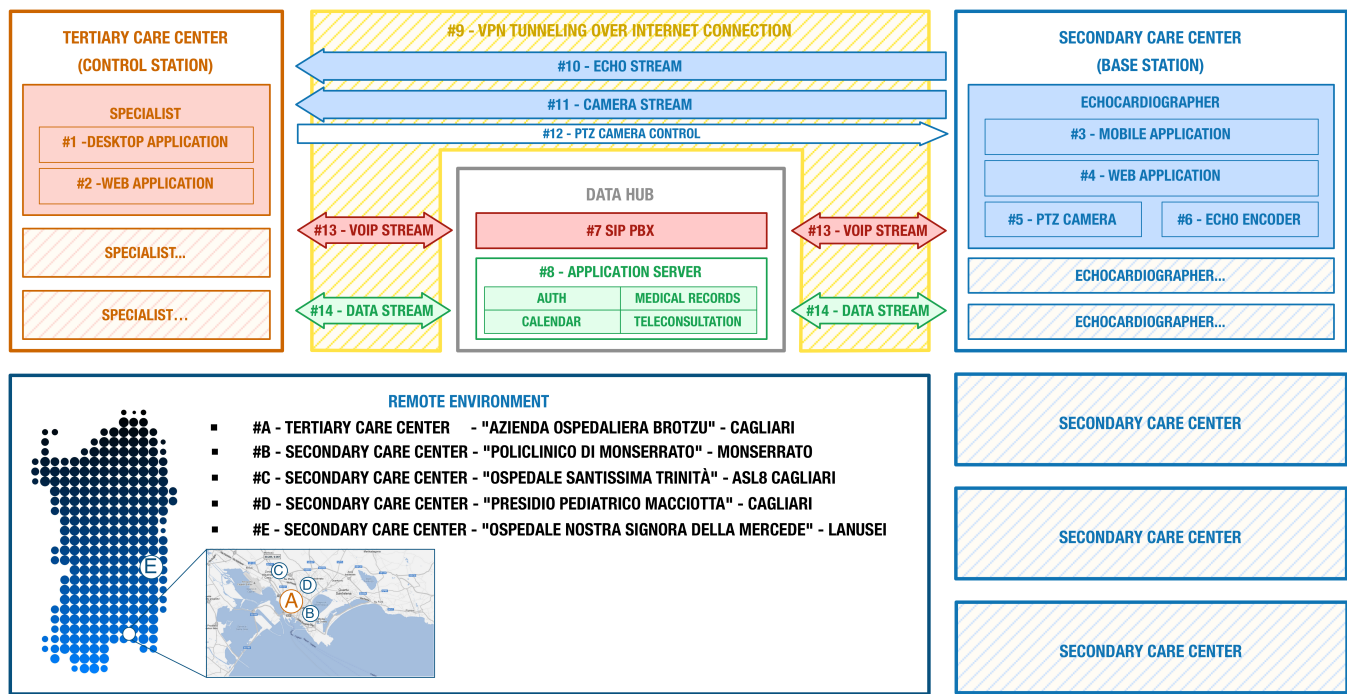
TERTIARY CARE CENTER
(CONTROL STATION)

SPECIALIST
#1 -DESKTOP APPLICATION
#2 -WEB APPLICATION

SPECIALIST...

SPECIALIST…

#9 - VPN TUNNELING OVER INTERNET CONNECTION

#10 - ECHO STREAM
#11 - CAMERA STREAM
#12 - PTZ CAMERA CONTROL

#13 - VOIP STREAM
#14 - DATA STREAM

DATA HUB
#7 SIP PBX
#8 - APPLICATION SERVER

| AUTH | MEDICAL RECORDS |
|---|---|
| CALENDAR | TELECONSULTATION |

#13 - VOIP STREAM
#14 - DATA STREAM

SECONDARY CARE CENTER
(BASE STATION)

ECHOCARDIOGRAPHER
#3 - MOBILE APPLICATION
#4 - WEB APPLICATION
#5 - PTZ CAMERA
#6 - ECHO ENCODER

ECHOCARDIOGRAPHER...

ECHOCARDIOGRAPHER...

REMOTE ENVIRONMENT

- #A - TERTIARY CARE CENTER - "AZIENDA OSPEDALIERA BROTZU" - CAGLIARI
- #B - SECONDARY CARE CENTER - "POLICLINICO DI MONSERRATO" - MONSERRATO
- #C - SECONDARY CARE CENTER - "OSPEDALE SANTISSIMA TRINITÀ" - ASL8 CAGLIARI
- #D - SECONDARY CARE CENTER - "PRESIDIO PEDIATRICO MACCIOTTA" - CAGLIARI
- #E - SECONDARY CARE CENTER - "OSPEDALE NOSTRA SIGNORA DELLA MERCEDE" - LANUSEI

E
C
D
A
B

SECONDARY CARE CENTER

SECONDARY CARE CENTER

SECONDARY CARE CENTER